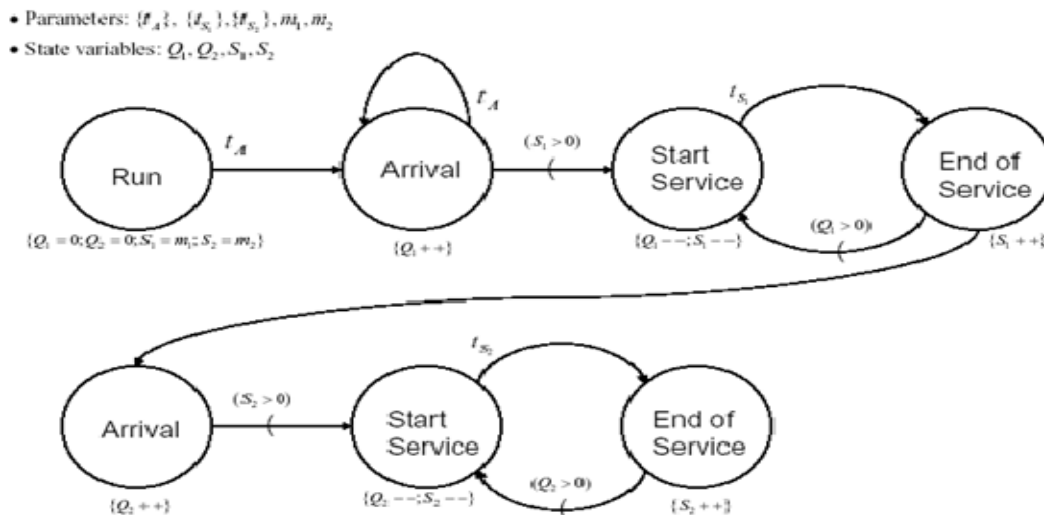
• Parameters: $\{t_A\}$, $\{t_{S_1}\}$, $\{t_{S_2}\}$, $m_1, m_2$

• State variables: $Q_1, Q_2, S_1, S_2$

Run

$\{Q_1 = 0; Q_2 = 0; S_1 = m_1; S_2 = m_2\}$

$t_A$

Arrival

$t_A$

$\{Q_1 ++\}$

$(S_1 > 0)$

Start Service

$\{Q_1 --; S_1 --\}$

$t_{S_1}$

End of Service

$\{S_1 ++\}$

$(Q_1 > 0)$

Arrival

$\{Q_2 ++\}$

$(S_2 > 0)$

Start Service

$\{Q_2 --; S_2 --\}$

$t_{S_2}$

End of Service

$\{S_2 ++\}$

$(Q_2 > 0)$